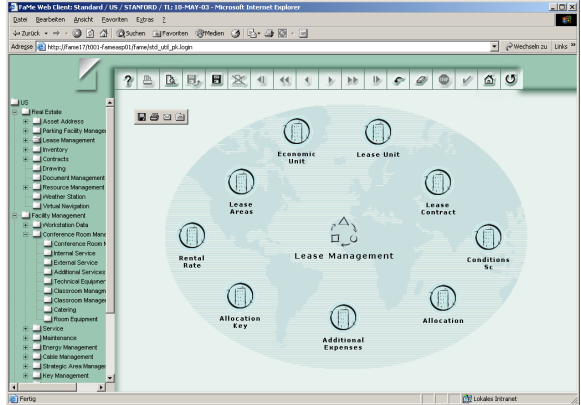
FaMe Web Client: Standard / US / STANFORD / TL: 10-MAY-03 - Microsoft Internet Explorer

Datei Bearbeiten Ansicht Favoriten Extras ?

Zurück Suchen Favoriten Medien

Adresse http://fame17/t001-fameasp01/fame/std_util_pk.login

Wechseln zu Links »

US
Real Estate
Asset Address
Parking Facility Manage
Lease Management
Inventory
Contracts
Drawing
Document Management
Resource Management
Weather Station
Virtual Navigation
Facility Management
Workstation Data
Conference Room Mana
Conference Room M
Internal Service
External Service
Additional Services
Technical Equipmen
Classroom Manager
Classroom Manager
Catering
Room Equipment
Service
Maintenance
Energy Management
Cable Management
Strategic Area Manage
Key Management

Economic Unit

Lease Unit

Lease Areas

Lease Contract

Rental Rate

Lease Management

Conditions Sc

Allocation Key

Allocation

Additional Expenses

Fertig

Lokales Intranet